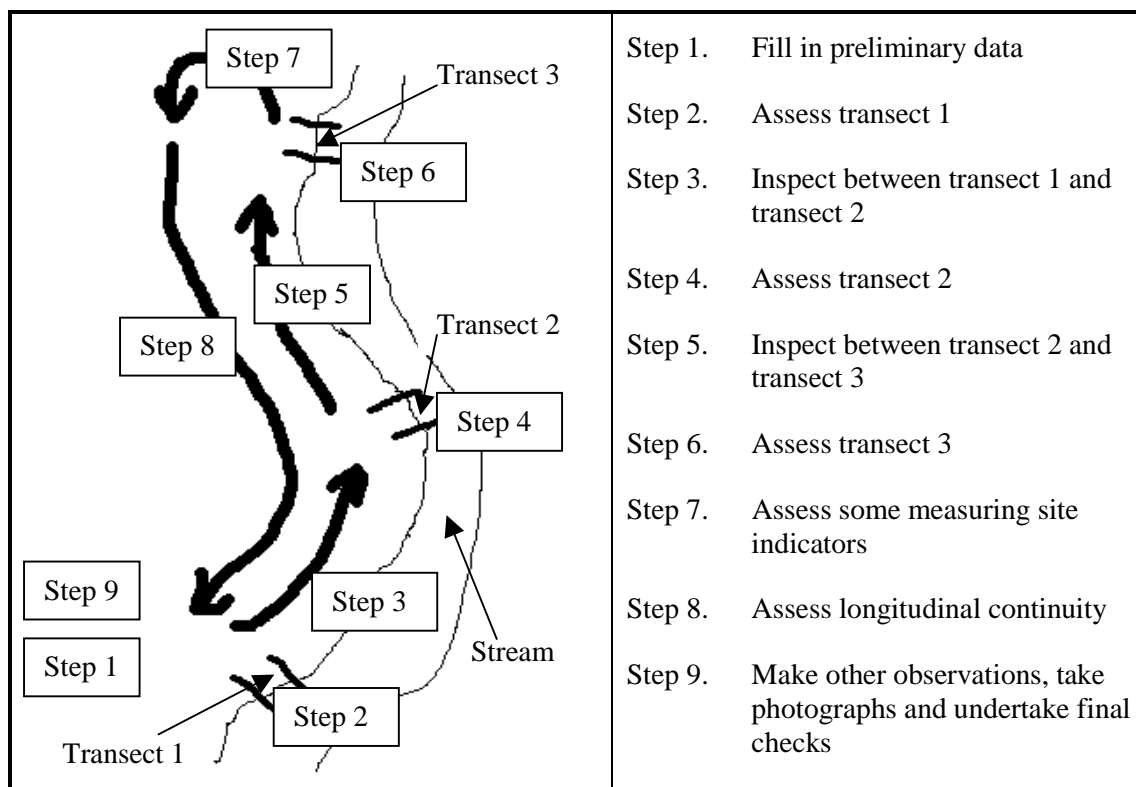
| Step 7 Transcript 3 Step 6 Step 5 Step 8 Transect 2 Step 4 Step 9 Step 3 Stream Step 1 Step 2 Transect 1 | Step 1. Fill in preliminary data<br>Step 2. Assess transect 1<br>Step 3. Inspect between transect 1 and transect 2<br>Step 4. Assess transect 2<br>Step 5. Inspect between transect 2 and transect 3<br>Step 6. Assess transect 3<br>Step 7. Assess some measuring site indicators<br>Step 8. Assess longitudinal continuity<br>Step 9. Make other observations, take photographs and undertake final checks |
|---|---|